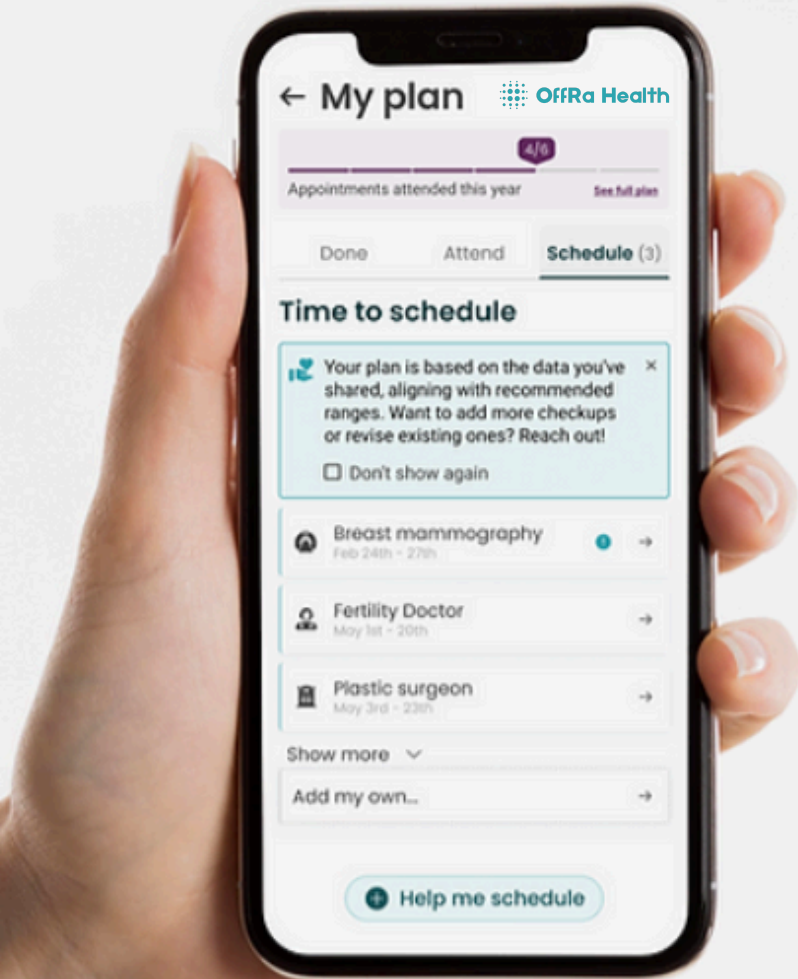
← My plan

OffRa Health

4/6

Appointments attended this year

See full plan

Done

Attend

Schedule (3)

Time to schedule

Your plan is based on the data you've shared, aligning with recommended ranges. Want to add more checkups or revise existing ones? Reach out!

×

Don't show again

Breast mammography
Feb 24th - 27th

Fertility Doctor
May 1st - 20th

Plastic surgeon
May 3rd - 23th

Show more

Add my own...

Help me schedule